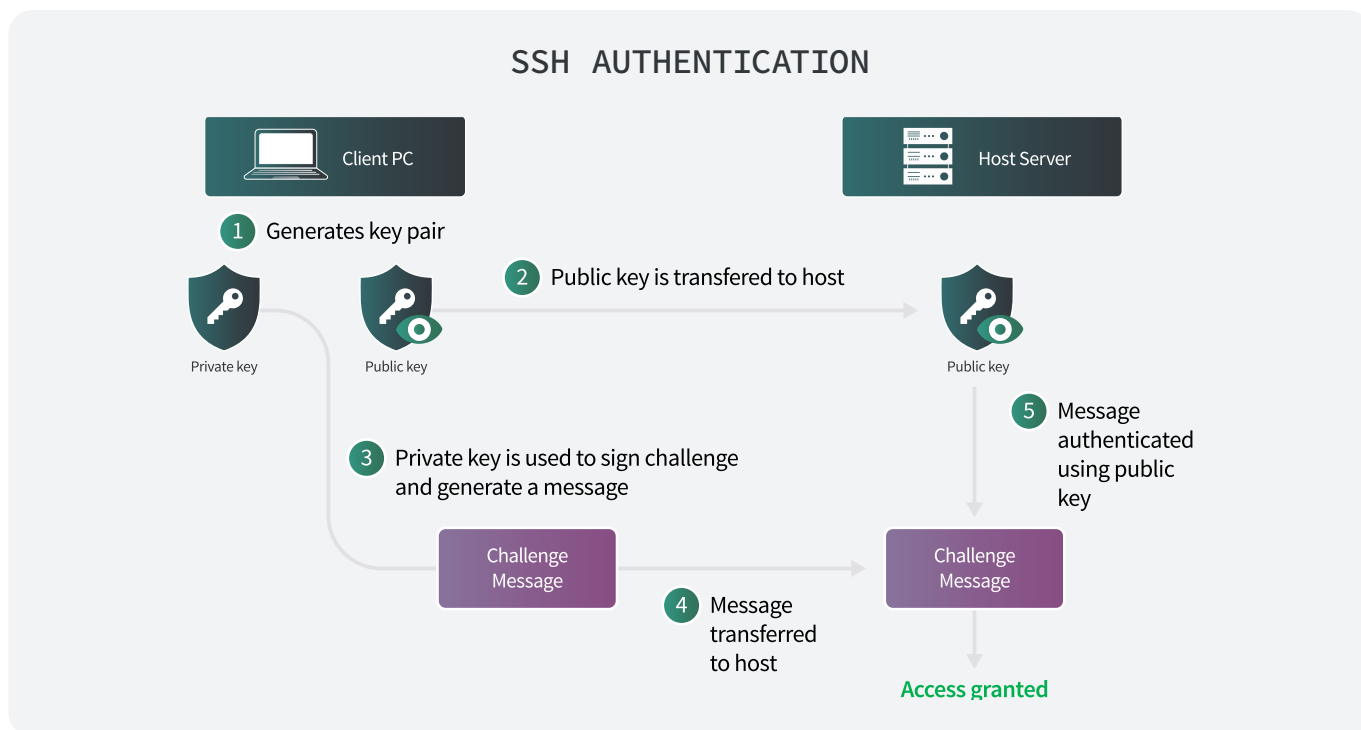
SSH AUTHENTICATION

Client PC

Host Server

1 Generates key pair

Private key

Public key

2 Public key is transfered to host

Public key

5 Message authenticated using public key

3 Private key is used to sign challenge and generate a message

Challenge Message

4 Message transferred to host

Challenge Message

Access granted